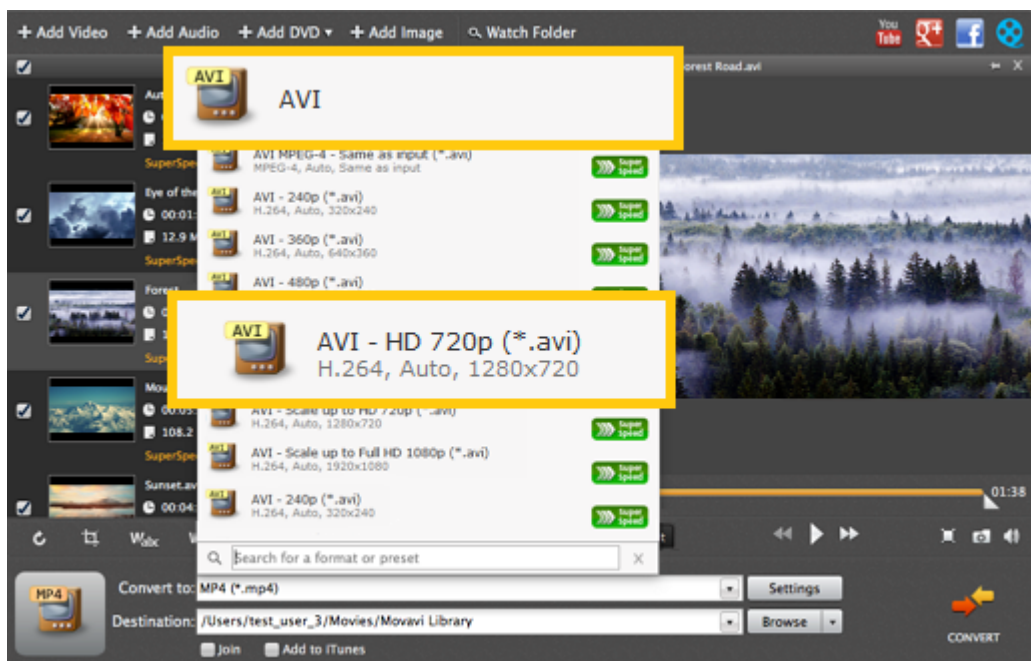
+ Add Video + Add Audio + Add DVD ▾ + Add Image Watch Folder

You Tube

Forest Road.avi

AVI

AVI

AVI MPEG-4 - Same as input (*.avi)
MPEG-4, Auto, Same as input

AVI - 240p (*.avi)
H.264, Auto, 320x240

AVI - 360p (*.avi)
H.264, Auto, 640x360

AVI - 480p (*.avi)

AVI

AVI - HD 720p (*.avi)
H.264, Auto, 1280x720

AVI - Scale up to HD 720p (*.avi)
H.264, Auto, 1280x720

AVI - Scale up to Full HD 1080p (*.avi)
H.264, Auto, 1920x1080

AVI - 240p (*.avi)
H.264, Auto, 320x240

Super Speed

Aut
SuperSpe
Eye of the
00:01
12.9
SuperSpe
Forest
SuperSpe
Mou
108.2
SuperSpe
Sunset.av
00:04

01:38

Search for a format or preset

MP4

Convert to: MP4 (*.mp4)
Settings

Destination: /Users/test_user_3/Movies/Movavi Library
Browse

Join Add to iTunes

CONVERT